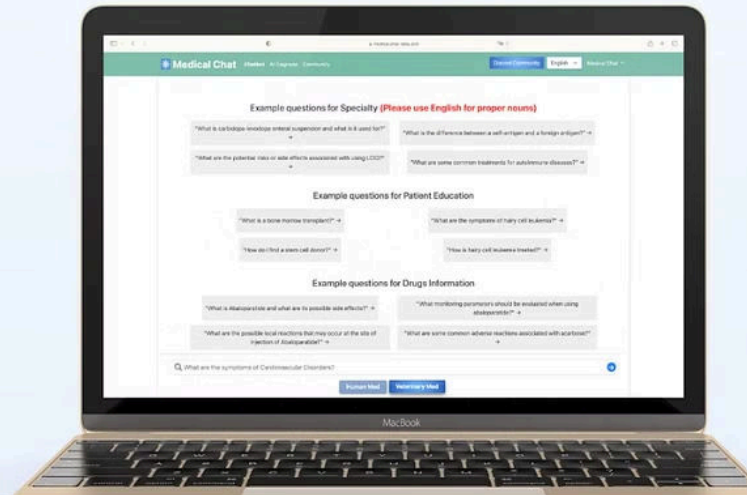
Medical Chat Chatbot AI Diagnosis Community

Discord Community English Medical Chat

Example questions for Specialty (Please use English for proper nouns)

"What is carbidopa-levodopa enteral suspension and what is it used for?" →

"What is the difference between a self-antigen and a foreign antigen?" →

"What are the potential risks or side effects associated with using LDO?" →

"What are some common treatments for autoimmune diseases?" →

Example questions for Patient Education

"What is a bone marrow transplant?" →

"What are the symptoms of hairy cell leukemia?" →

"How do I find a stem cell donor?" →

"How is hairy cell leukemia treated?" →

Example questions for Drugs Information

"What is Abaloparatide and what are its possible side effects?" →

"What monitoring parameters should be evaluated when using abaloparatide?" →

"What are the possible local reactions that may occur at the site of injection of Abaloparatide?" →

"What are some common adverse reactions associated with acarbose?" →

What are the symptoms of Cardiovascular Disorders?

Human Med Veterinary Med

MacBook